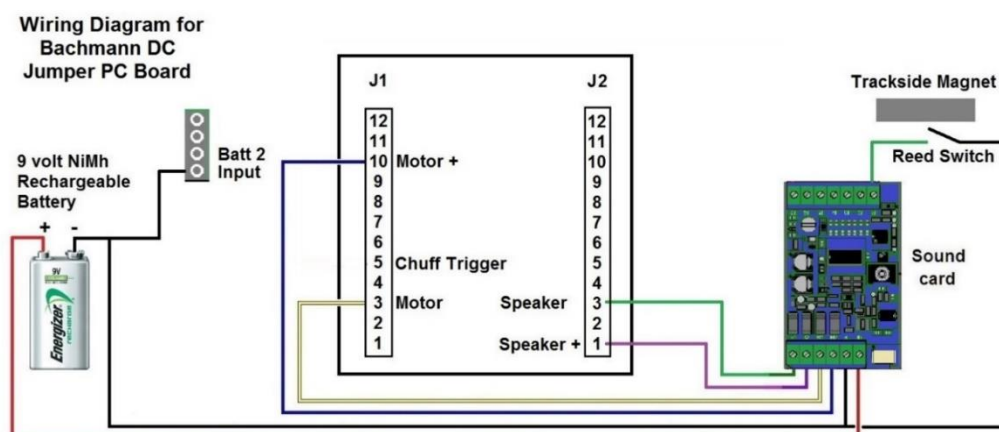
Wiring Diagram for Bachmann DC Jumper PC Board

Batt 2 Input

9 volt NiMh Rechargeable Battery

+ -

9V

Energizer

J1

12
11
10 Motor +
9
8
7
6
5 Chuff Trigger
4
3 Motor
2
1

J2

12
11
10
9
8
7
6
5
4
Speaker 3
2
Speaker + 1

Trackside Magnet

Reed Switch

Sound card